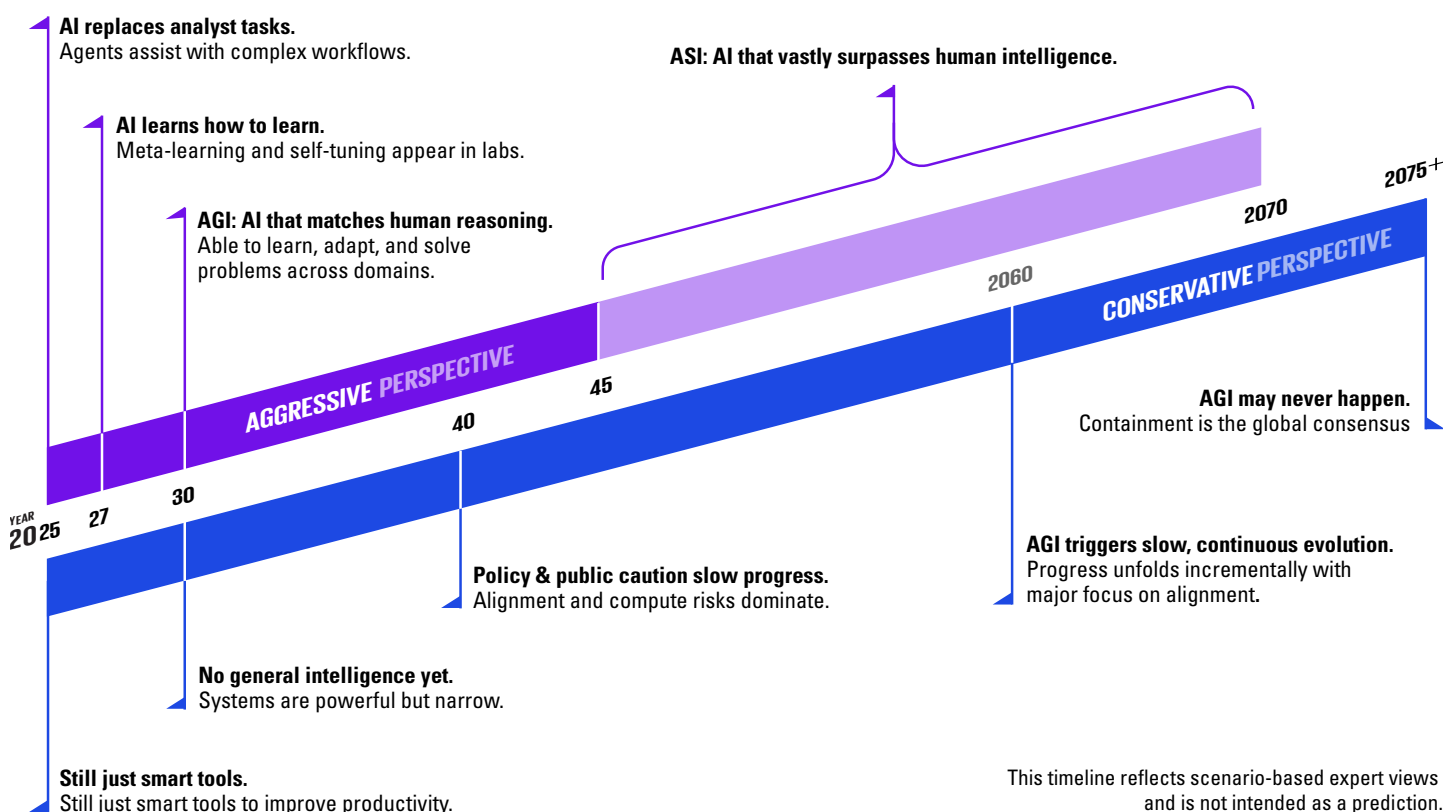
**AI replaces analyst tasks.**
Agents assist with complex workflows.

**ASI: AI that vastly surpasses human intelligence.**

**AI learns how to learn.**
Meta-learning and self-tuning appear in labs.

$2075^{+}$

**AGI: AI that matches human reasoning.**
Able to learn, adapt, and solve problems across domains.

2070

2060

CONSERVATIVE PERSPECTIVE

AGGRESSIVE PERSPECTIVE

45

**AGI may never happen.**
Containment is the global consensus

40

30

YEAR
2025

27

**AGI triggers slow, continuous evolution.**
Progress unfolds incrementally with major focus on alignment.

**Policy & public caution slow progress.**
Alignment and compute risks dominate.

**No general intelligence yet.**
Systems are powerful but narrow.

**Still just smart tools.**
Still just smart tools to improve productivity.

This timeline reflects scenario-based expert views and is not intended as a prediction.